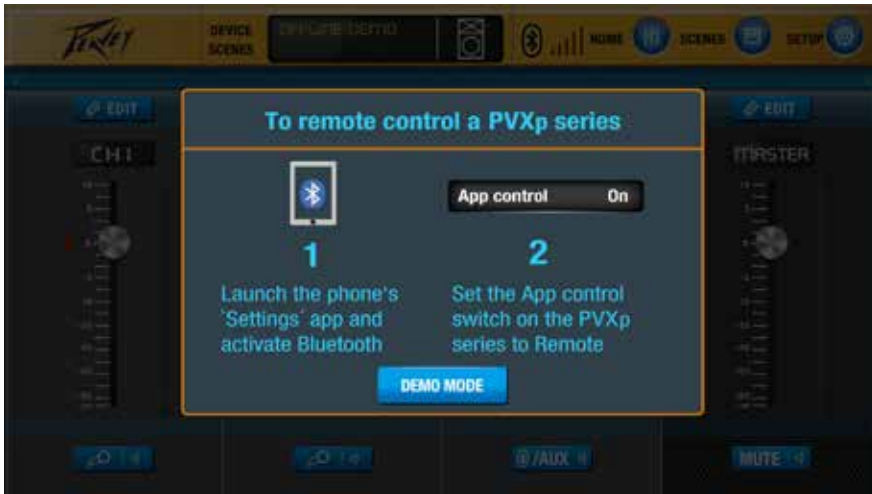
Peavey

DEVICE SCENES

Offline Demo

HOME

SCENES

SETUP

EDIT

CH1

EDIT

MASTER

To remote control a PVXp series

App control On

1

Launch the phone's ´Settings´ app and activate Bluetooth

2

Set the App control switch on the PVXp series to Remote

DEMO MODE

/AUX

MUTE